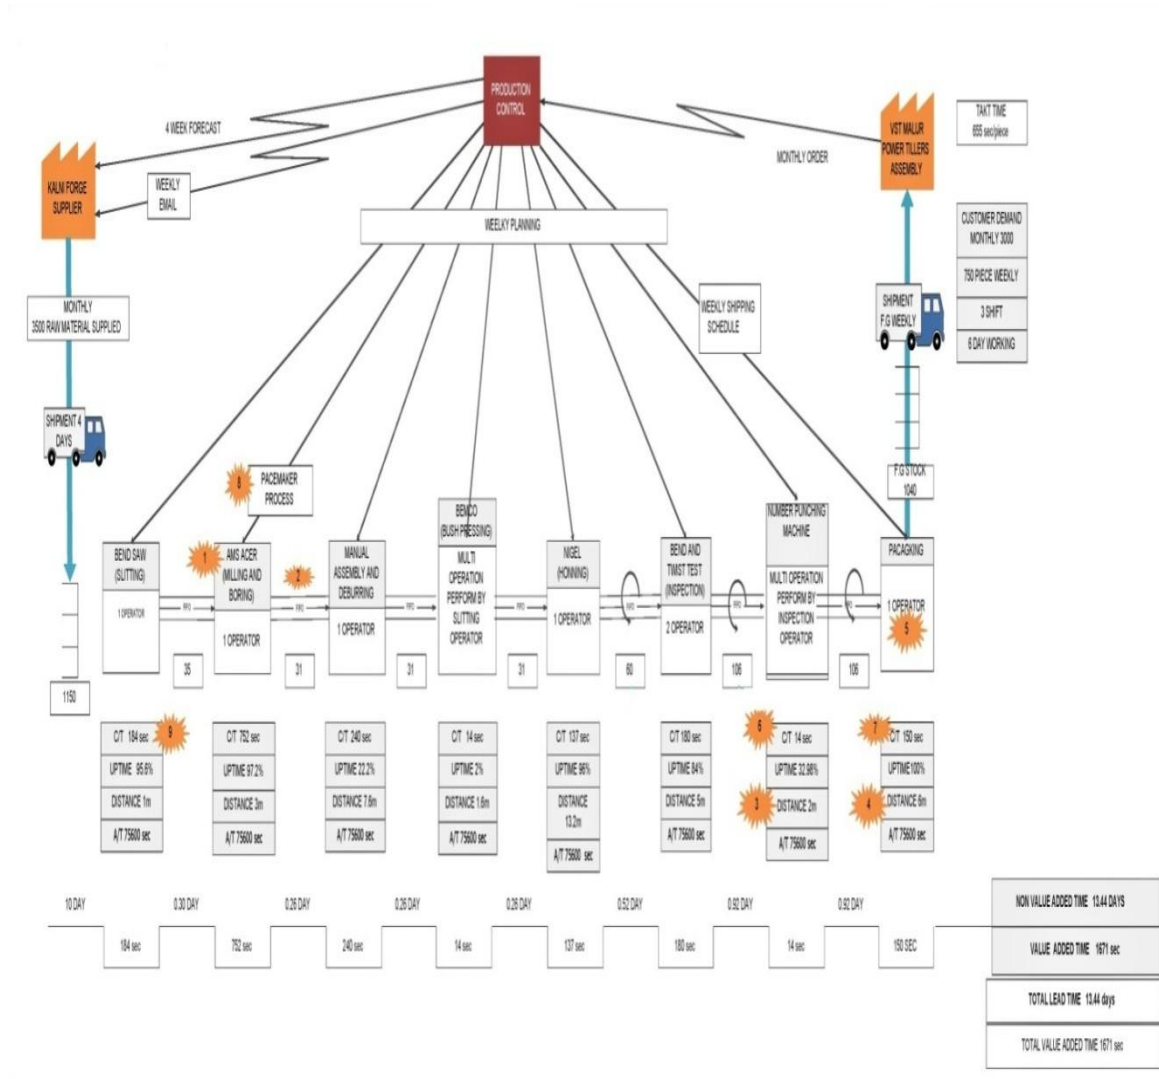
PRODUCTION CONTROL

4 WEEK FORECAST

KALM FORGE SUPPLIER

WEEKLY EMAIL

MONTHLY ORDER

VST MALUR POWER TILLERS ASSEMBLY

TAKT TIME 655 sec/piece

WEEKLY PLANNING

CUSTOMER DEMAND MONTHLY 3000

750 PIECE WEEKLY

3 SHIFT

6 DAY WORKING

MONTHLY 3500 RAW MATERIAL SUPPLIED

WEEKLY SHIPPING SCHEDULE

SHIPMENT F.G WEEKLY

SHIPMENT 4 DAYS

8

PACEMAKER PROCESS

F.G STOCK 1040

BEND SAW (SLITTING)

1 OPERATOR

1

AMS ACER (MILLING AND BORING)

1 OPERATOR

2

MANUAL ASSEMBLY AND DEBURRING

1 OPERATOR

BENCO (BUSH PRESSING)

MULTI OPERATION PERFORM BY SLITTING OPERATOR

NIGEL (HONING)

1 OPERATOR

BEND AND TWIST TEST (INSPECTION)

2 OPERATOR

NUMBER PUNCHING MACHINE

MULTI OPERATION PERFORM BY INSPECTION OPERATOR

PACAGKING

1 OPERATOR

5

1150

35

31

31

31

60

106

106

C/T 184 sec | 9 | UPTIME 95.6% | DISTANCE 1m | A/T 75600 sec

C/T 752 sec | UPTIME 97.2% | DISTANCE 3m | A/T 75600 sec

C/T 240 sec | UPTIME 22.2% | DISTANCE 7.6m | A/T 75600 sec

C/T 14 sec | UPTIME 2% | DISTANCE 1.6m | A/T 75600 sec

C/T 137 sec | UPTIME 96% | DISTANCE 13.2m | A/T 75600 sec

C/T 180 sec | UPTIME 84% | DISTANCE 5m | A/T 75600 sec

6 | C/T 14 sec | UPTIME 32.98% | 3 | DISTANCE 2m | A/T 75600 sec

7 | C/T 150 sec | UPTIME100% | 4 | DISTANCE 6m | A/T 75600 sec

10 DAY | 0.30 DAY | 0.26 DAY | 0.26 DAY | 0.26 DAY | 0.52 DAY | 0.92 DAY | 0.92 DAY

184 sec | 752 sec | 240 sec | 14 sec | 137 sec | 180 sec | 14 sec | 150 SEC

NON VALUE ADDED TIME 13.44 DAYS

VALUE ADDED TIME 1671 sec

TOTAL LEAD TIME 13.44 days

TOTAL VALUE ADDED TIME 1671 sec